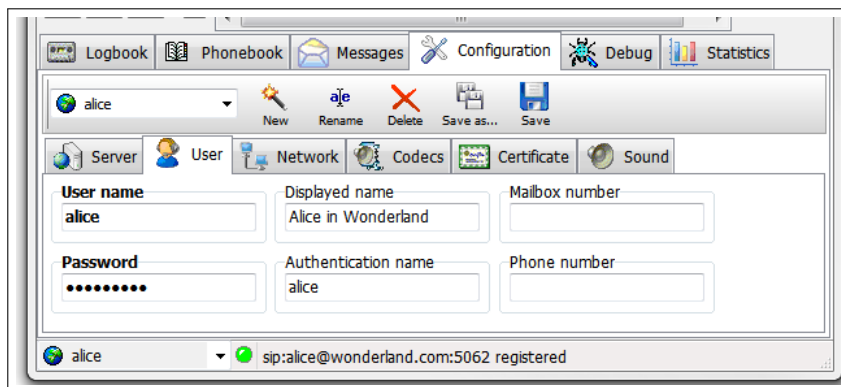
Logbook Phonebook Messages Configuration Debug Statistics

alice

New Rename Delete Save as... Save

Server User Network Codecs Certificate Sound

User name
alice

Displayed name
Alice in Wonderland

Mailbox number

Password
•••••••••

Authentication name
alice

Phone number

alice sip:alice@wonderland.com:5062 registered